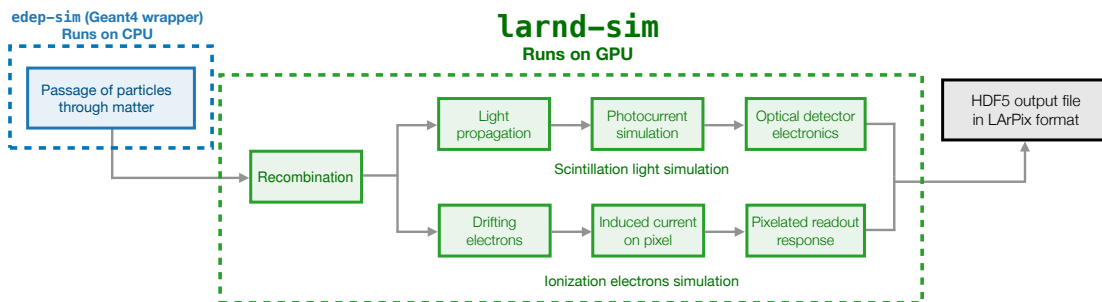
edep-sim (Geant4 wrapper)
Runs on CPU

Passage of particles through matter

larnd-sim
Runs on GPU

Recombination

Light propagation

Photocurrent simulation

Optical detector electronics

Scintillation light simulation

Drifting electrons

Induced current on pixel

Pixelated readout response

Ionization electrons simulation

HDF5 output file in LArPix format